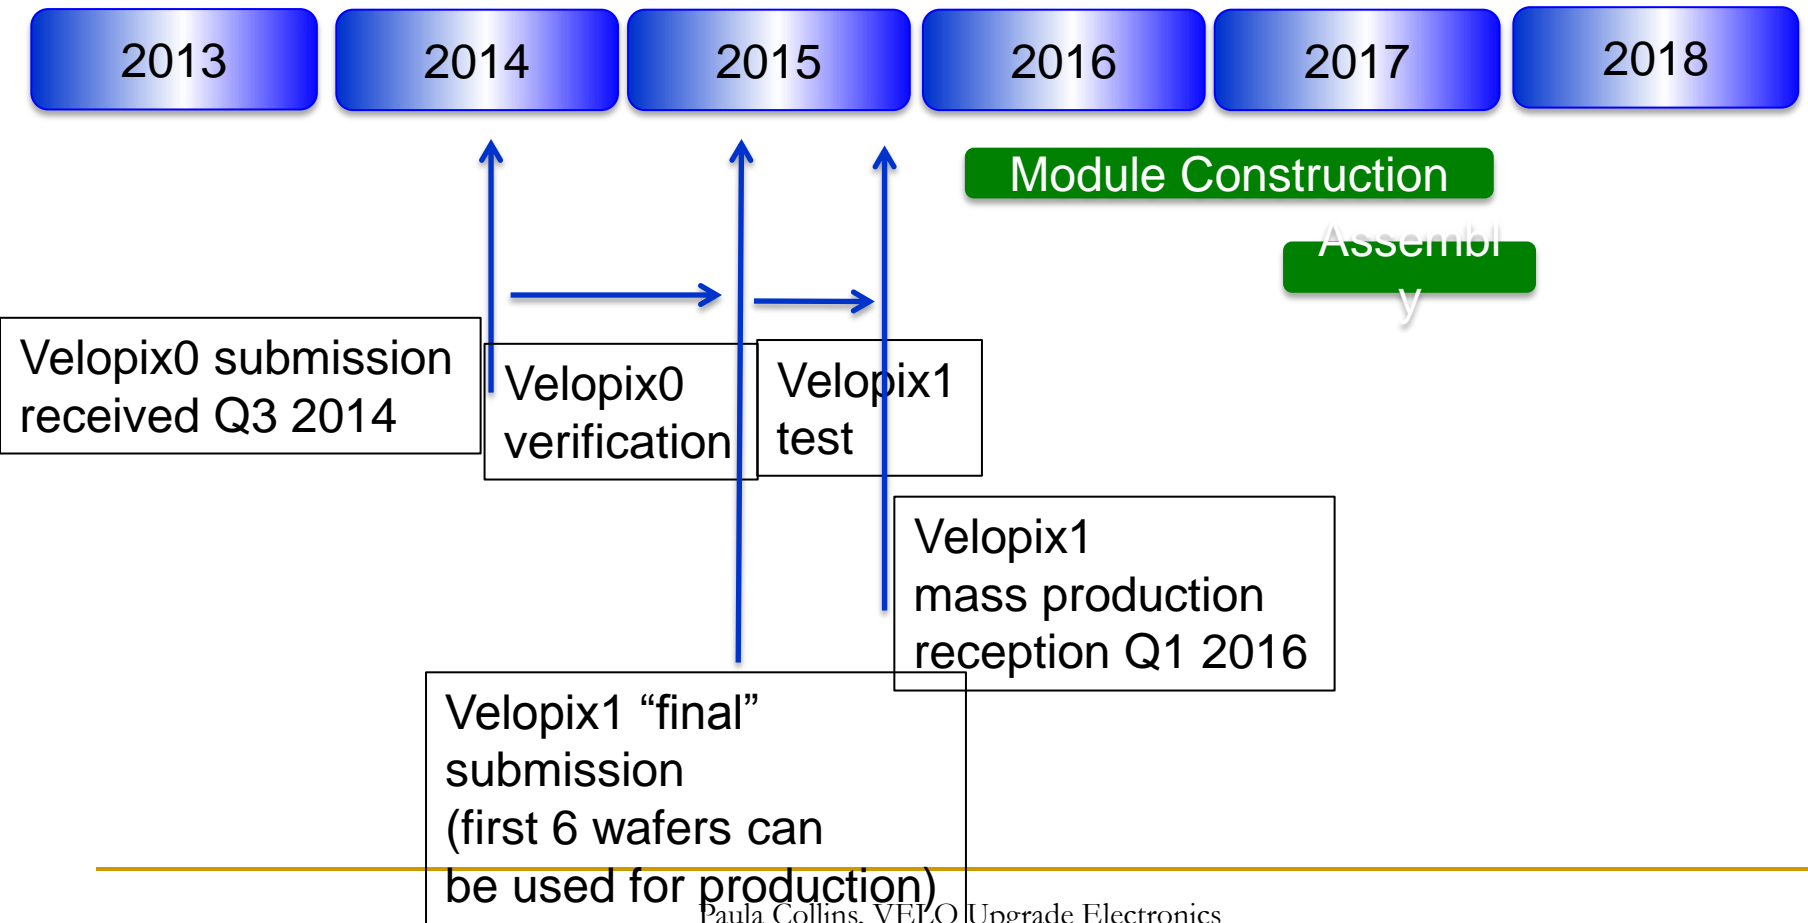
2013 2014 2015 2016 2017 2018

Module Construction

Assembl y

Velopix0 submission received Q3 2014

Velopix0 verification

Velopix1 test

Velopix1 mass production reception Q1 2016

Velopix1 “final” submission (first 6 wafers can be used for production)

Paula Collins, VELO Upgrade Electronics